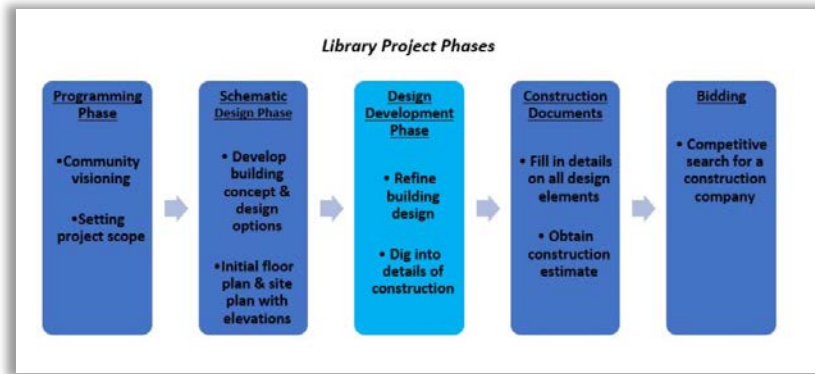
Library Project Phases

Programming Phase

•Community visioning

•Setting project scope

Schematic Design Phase

• Develop building concept & design options

•Initial floor plan & site plan with elevations

Design Development Phase

• Refine building design

• Dig into details of construction

Construction Documents

• Fill in details on all design elements

• Obtain construction estimate

Bidding

• Competitive search for a construction company